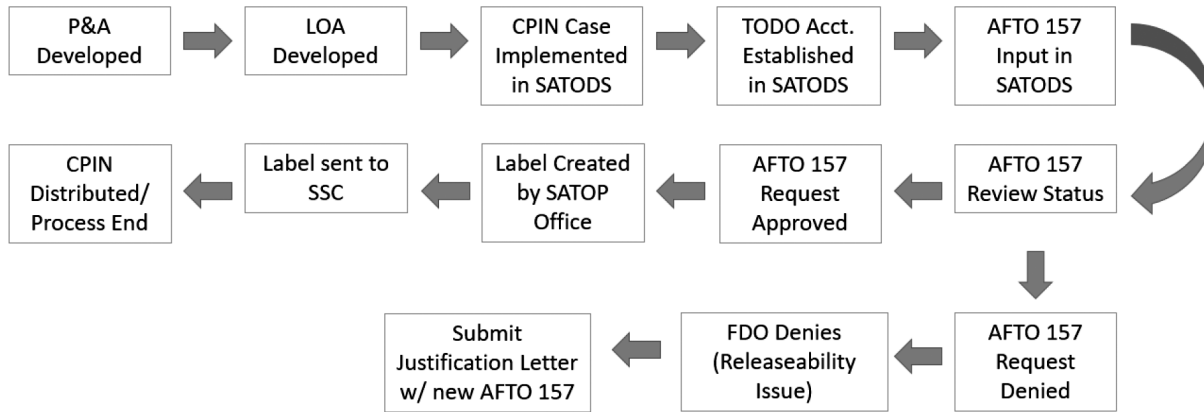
P&A Developed

LOA Developed

CPIN Case Implemented in SATODS

TODO Acct. Established in SATODS

AFTO 157 Input in SATODS

AFTO 157 Review Status

AFTO 157 Request Approved

Label Created by SATOP Office

Label sent to SSC

CPIN Distributed/ Process End

AFTO 157 Request Denied

FDO Denies (Releaseability Issue)

Submit Justification Letter w/ new AFTO 157